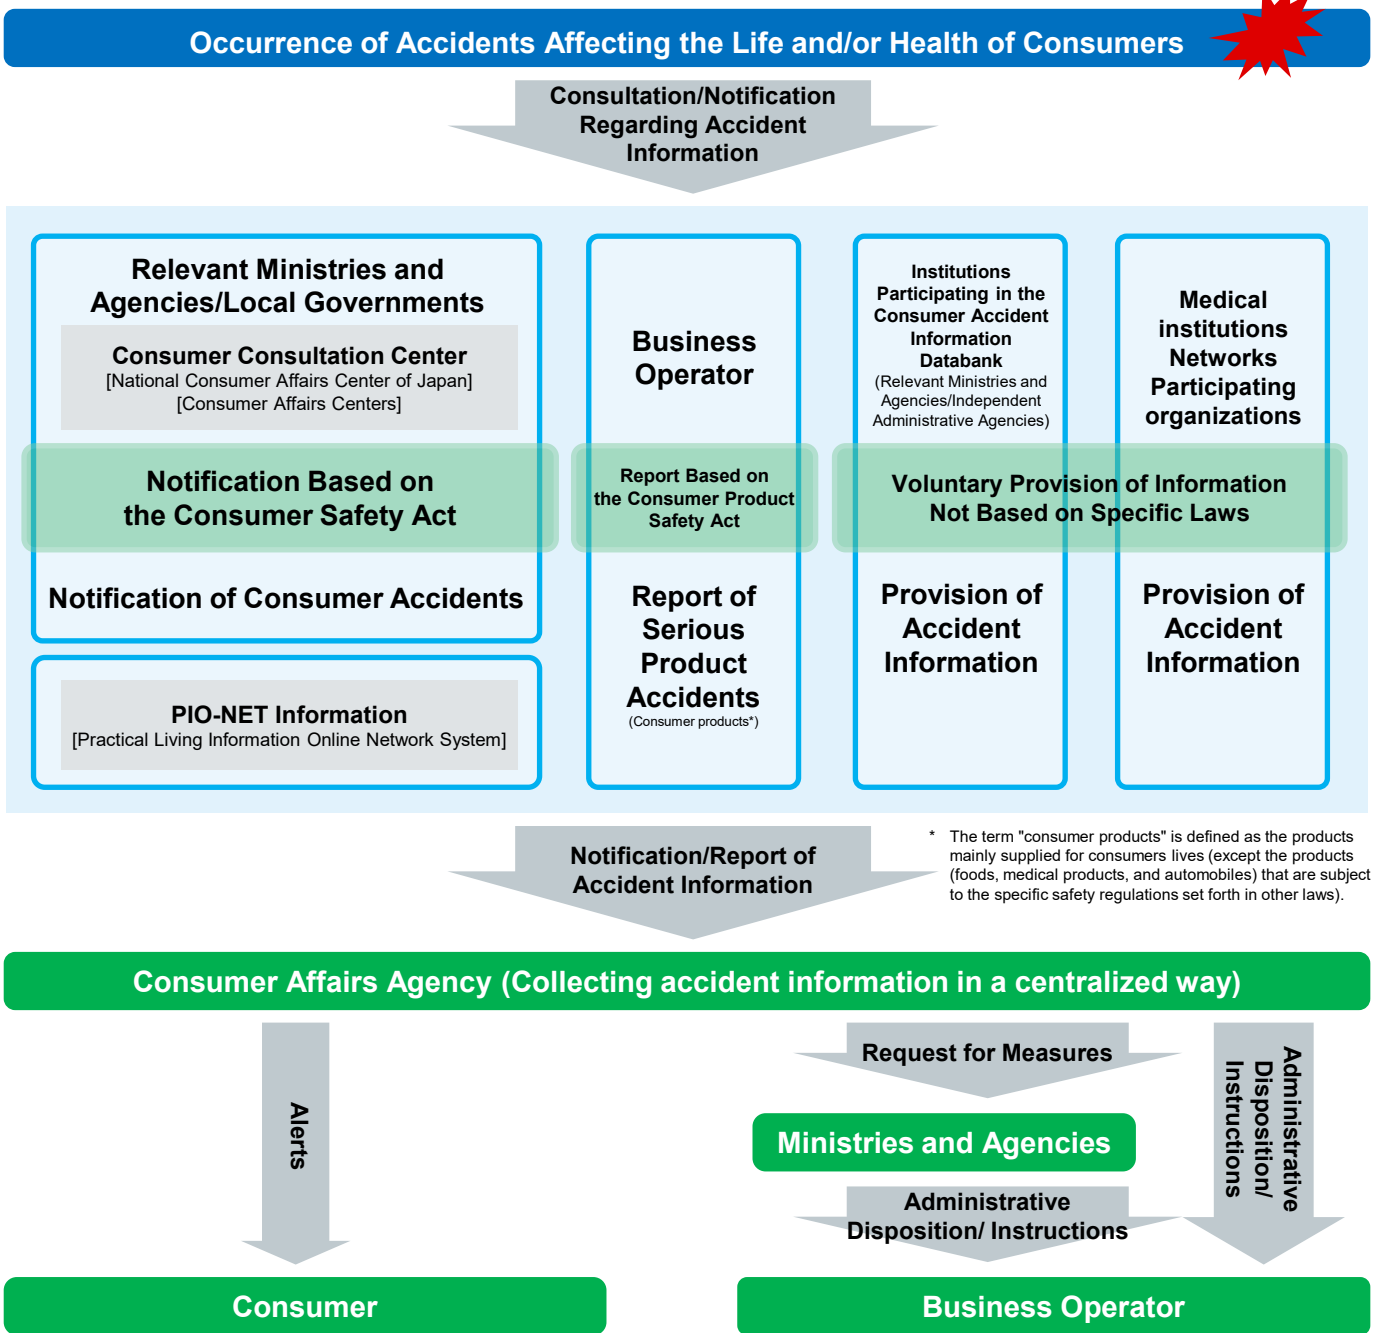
Occurrence of Accidents Affecting the Life and/or Health of Consumers

Consultation/Notification Regarding Accident Information

Relevant Ministries and Agencies/Local Governments

Consumer Consultation Center
[National Consumer Affairs Center of Japan]
[Consumer Affairs Centers]

Business Operator

Institutions Participating in the Consumer Accident Information Databank
(Relevant Ministries and Agencies/Independent Administrative Agencies)

Medical institutions Networks Participating organizations

Notification Based on the Consumer Safety Act

Report Based on the Consumer Product Safety Act

Voluntary Provision of Information Not Based on Specific Laws

Notification of Consumer Accidents

Report of Serious Product Accidents
(Consumer products*)

Provision of Accident Information

Provision of Accident Information

PIO-NET Information
[Practical Living Information Online Network System]

Notification/Report of Accident Information

* The term "consumer products" is defined as the products mainly supplied for consumers lives (except the products (foods, medical products, and automobiles) that are subject to the specific safety regulations set forth in other laws).

Consumer Affairs Agency (Collecting accident information in a centralized way)

Alerts

Request for Measures

Ministries and Agencies

Administrative Disposition/ Instructions

Administrative Disposition/ Instructions

Consumer

Business Operator